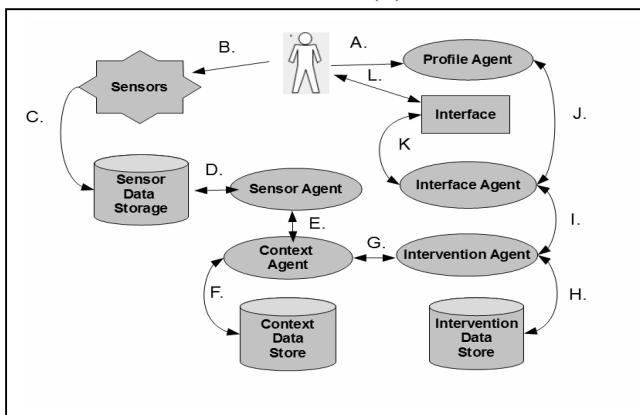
B.

A.

Profile Agent

Sensors

L.

Interface

C.

J.

K

Sensor Data Storage

D.

Sensor Agent

Interface Agent

E.

I.

Context Agent

G.

Intervention Agent

F.

H.

Context Data Store

Intervention Data Store